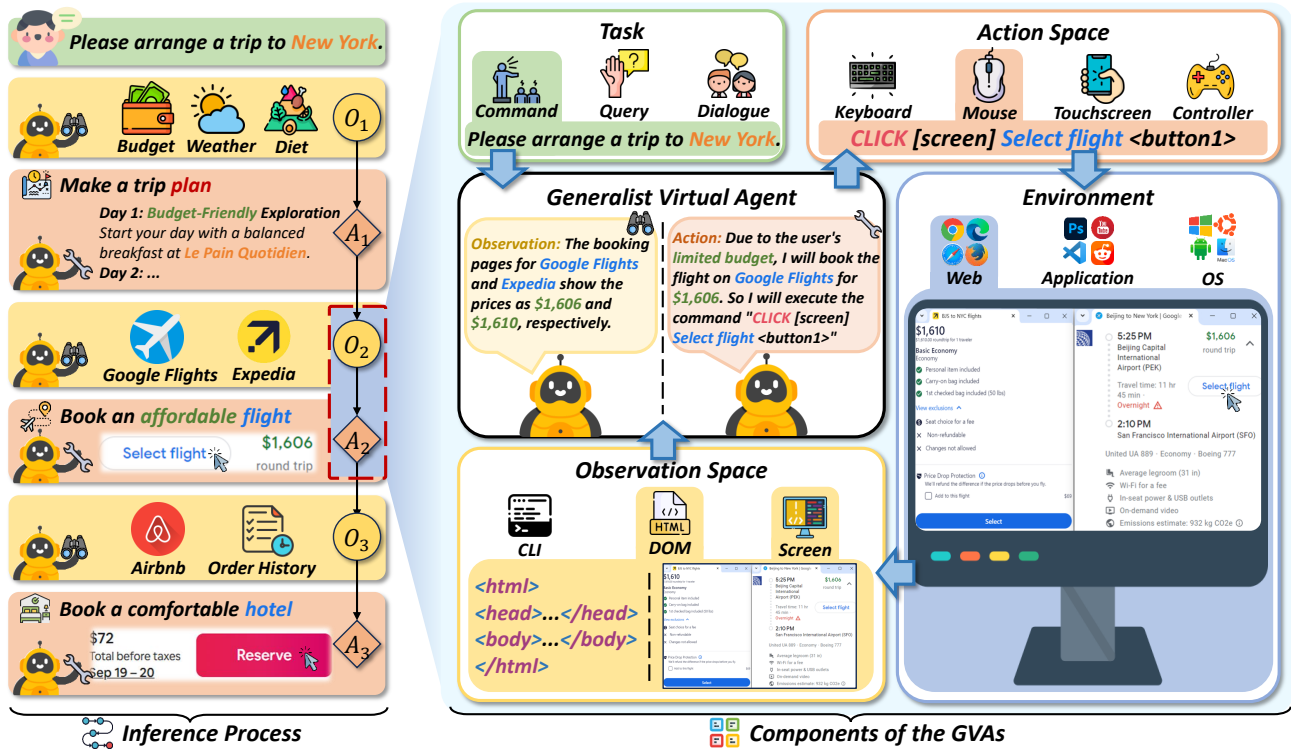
Please arrange a trip to New York.

Budget Weather Diet

$O_1$

Make a trip plan

Day 1: Budget-Friendly Exploration
Start your day with a balanced breakfast at Le Pain Quotidien.
Day 2: ...

$A_1$

Google Flights Expedia

$O_2$

Book an affordable flight

Select flight $1,606 round trip

$A_2$

Airbnb Order History

$O_3$

Book a comfortable hotel

$72 Total before taxes Sep 19 – 20

Reserve

$A_3$

Inference Process

Task

Command Query Dialogue

Please arrange a trip to New York.

Action Space

Keyboard Mouse Touchscreen Controller

CLICK [screen] Select flight <button1>

Generalist Virtual Agent

Observation: The booking pages for Google Flights and Expedia show the prices as $1,606 and $1,610, respectively.

Action: Due to the user's limited budget, I will book the flight on Google Flights for $1,606. So I will execute the command "CLICK [screen] Select flight <button1>"

Environment

Web Application OS

BJS to NYC flights

$1,610

Basic Economy

Economy

Personal item included

Carry-on bag included

1st checked bag included (50 lbs)

View exclusions

Seat choice for a fee

Non-refundable

Changes not allowed

Price Drop Protection

Add to this flight

Select

Beijing to New York | Google

5:25 PM
Beijing Capital International Airport (PEK)

$1,606 round trip

Travel time: 11 hr 45 min

Overnight

Select flight

2:10 PM
San Francisco International Airport (SFO)

United UA 889 · Economy · Boeing 777

Average legroom (31 in)

Wi-Fi for a fee

In-seat power & USB outlets

On-demand video

Emissions estimate: 932 kg CO2e

Observation Space

CLI DOM Screen

<html>
<head>...</head>
<body>...</body>
</html>

Components of the GVAs